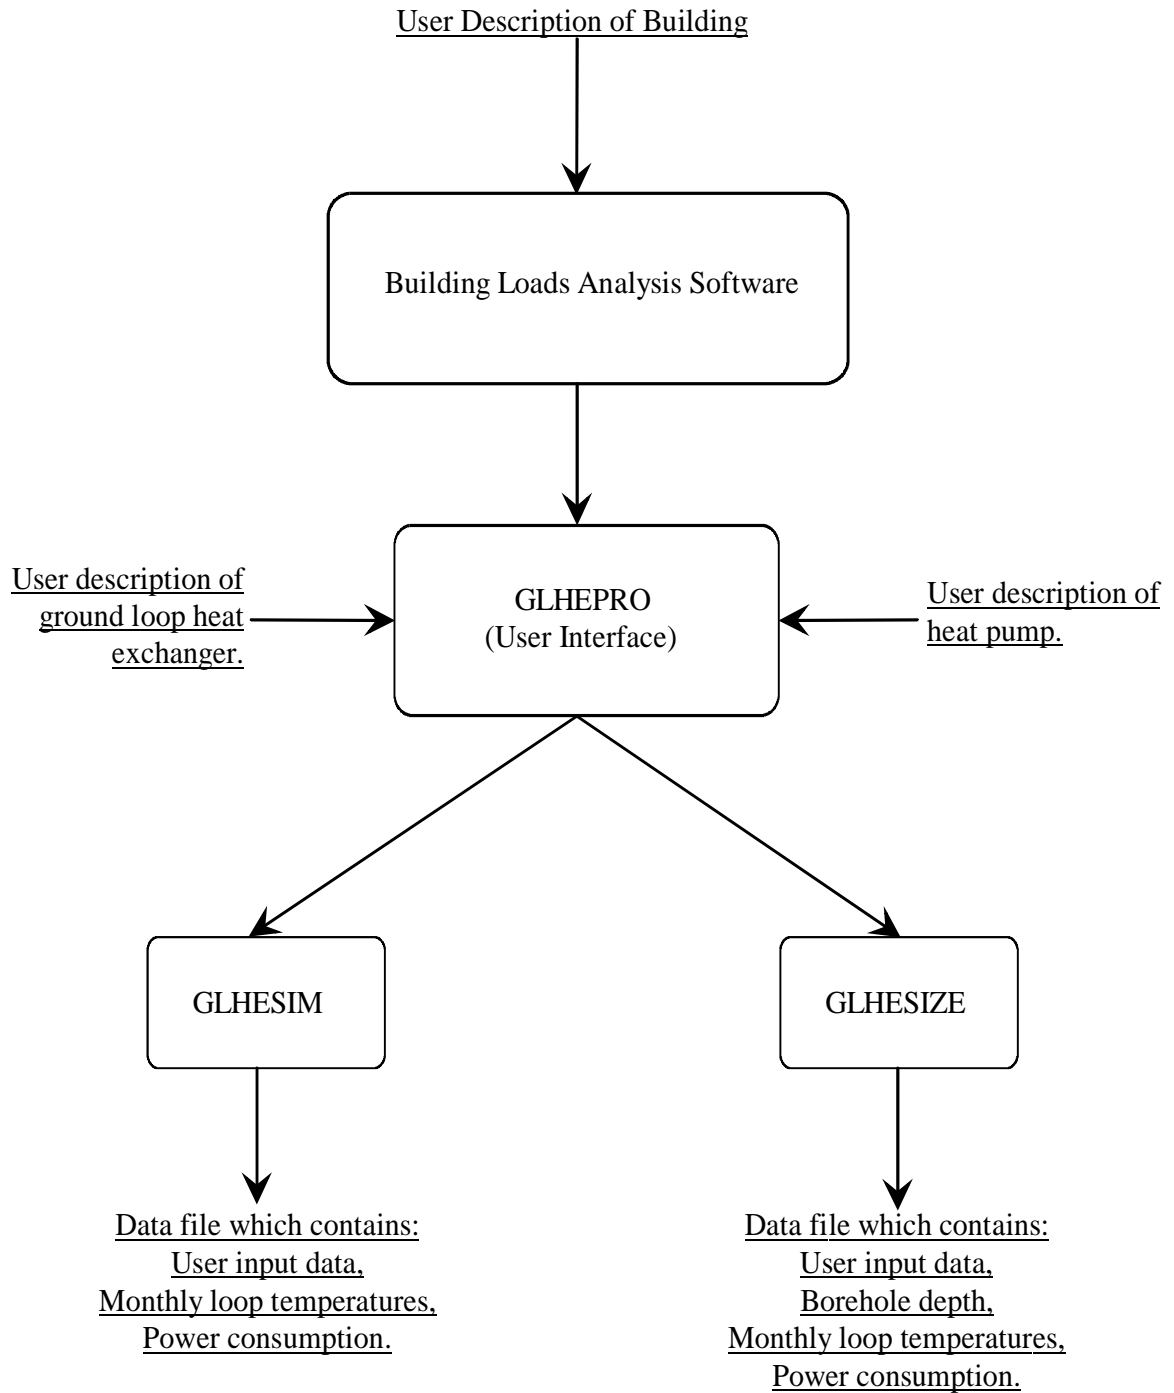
User Description of Building

Building Loads Analysis Software

User description of ground loop heat exchanger.

GLHEPRO
(User Interface)

User description of heat pump.

GLHESIM

GLHESIZE

Data file which contains:
User input data,
Monthly loop temperatures,
Power consumption.

Data file which contains:
User input data,
Borehole depth,
Monthly loop temperatures,
Power consumption.